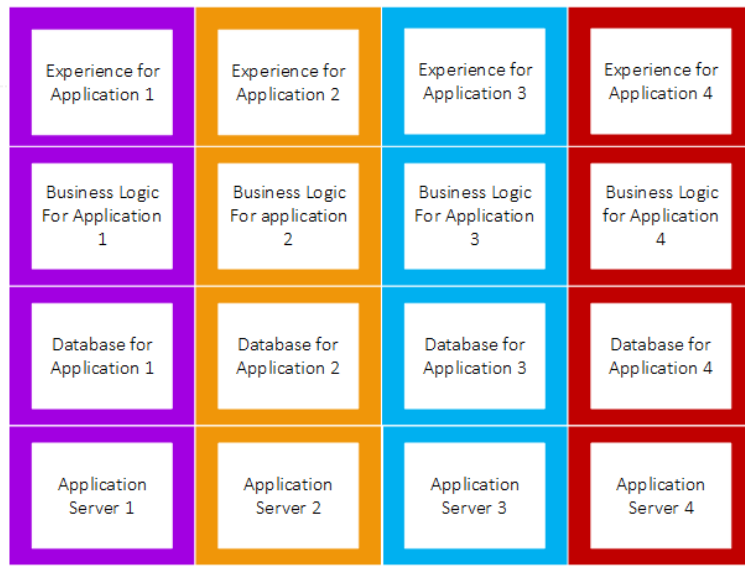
Experience for Application 1

Experience for Application 2

Experience for Application 3

Experience for Application 4

Business Logic For Application 1

Business Logic For application 2

Business Logic For Application 3

Business Logic for Application 4

Database for Application 1

Database for Application 2

Database for Application 3

Database for Application 4

Application Server 1

Application Server 2

Application Server 3

Application Server 4